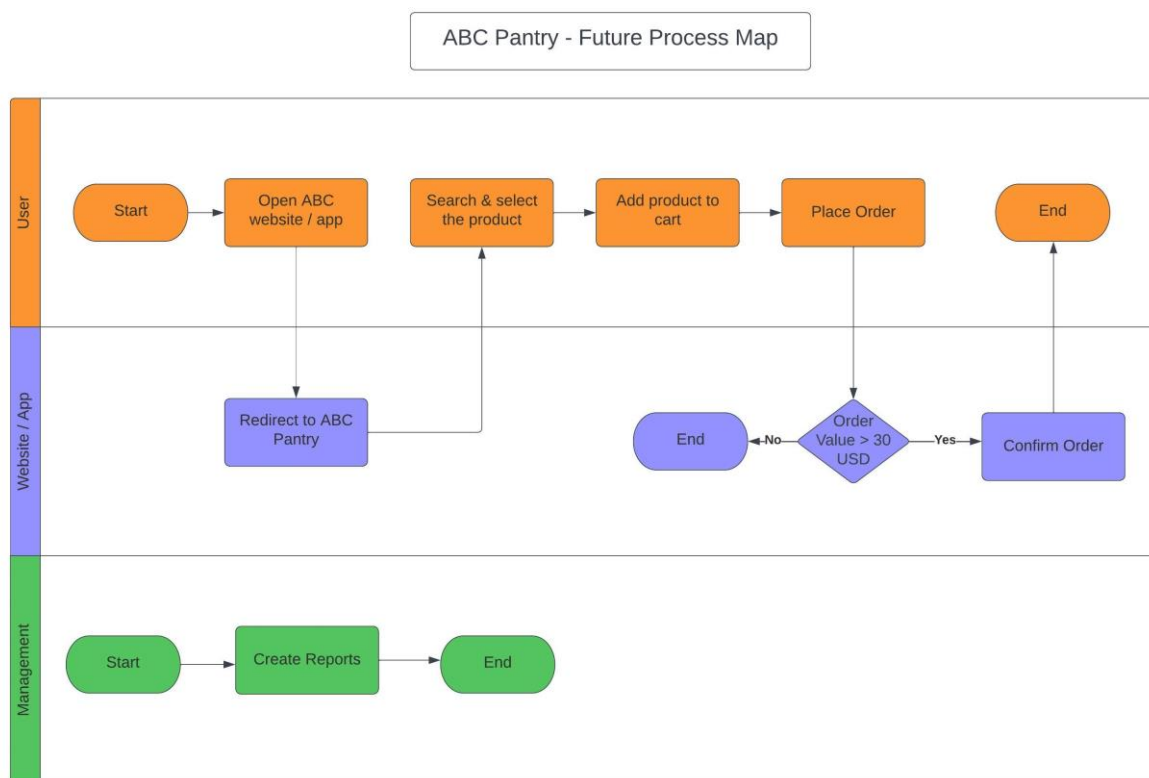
ABC Pantry - Future Process Map

User

Start

Open ABC website / app

Search & select the product

Add product to cart

Place Order

End

Website / App

Redirect to ABC Pantry

End

No

Order Value > 30 USD

Yes

Confirm Order

Management

Start

Create Reports

End